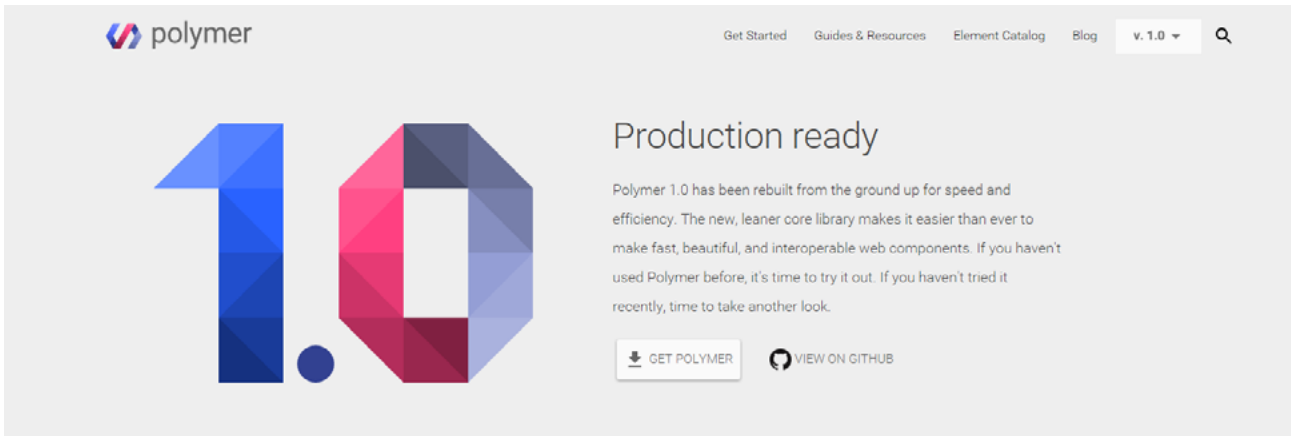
polymer

Get Started Guides & Resources Element Catalog Blog v. 1.0

1.0

Production ready

Polymer 1.0 has been rebuilt from the ground up for speed and efficiency. The new, leaner core library makes it easier than ever to make fast, beautiful, and interoperable web components. If you haven't used Polymer before, it's time to try it out. If you haven't tried it recently, time to take another look.

GET POLYMER

VIEW ON GITHUB